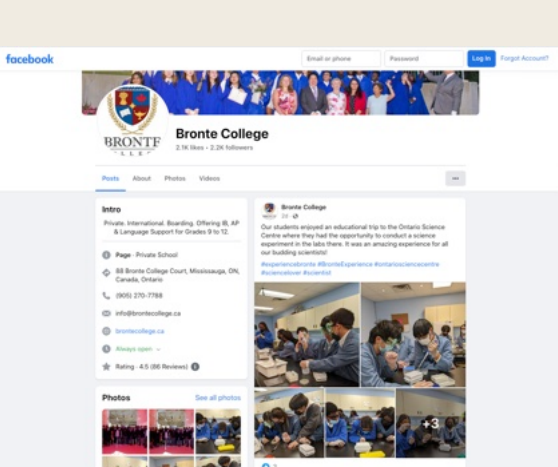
facebook

Email or phone

Password

Log in

Forgot Account?

BRONTE
COLLEGE

Bronte College

2.1K likes • 2.2K followers

Posts

About

Photos

Videos

···

Intro

Private. International. Boarding. Offering IB, AP & Language Support for Grades 9 to 12.

Page · Private School

88 Bronte College Court, Mississauga, ON, Canada, Ontario

(905) 270-7788

info@brontecollege.ca

brontecollege.ca

Always open

Rating · 4.5 (86 Reviews)

Photos

See all photos

Bronte College

2d ·

Our students enjoyed an educational trip to the Ontario Science Centre where they had the opportunity to conduct a science experiment in the labs there. It was an amazing experience for all our budding scientists!

#experiencebronte #BronteExperience #ontariosciencecentre #sciencelover #scientist

+3